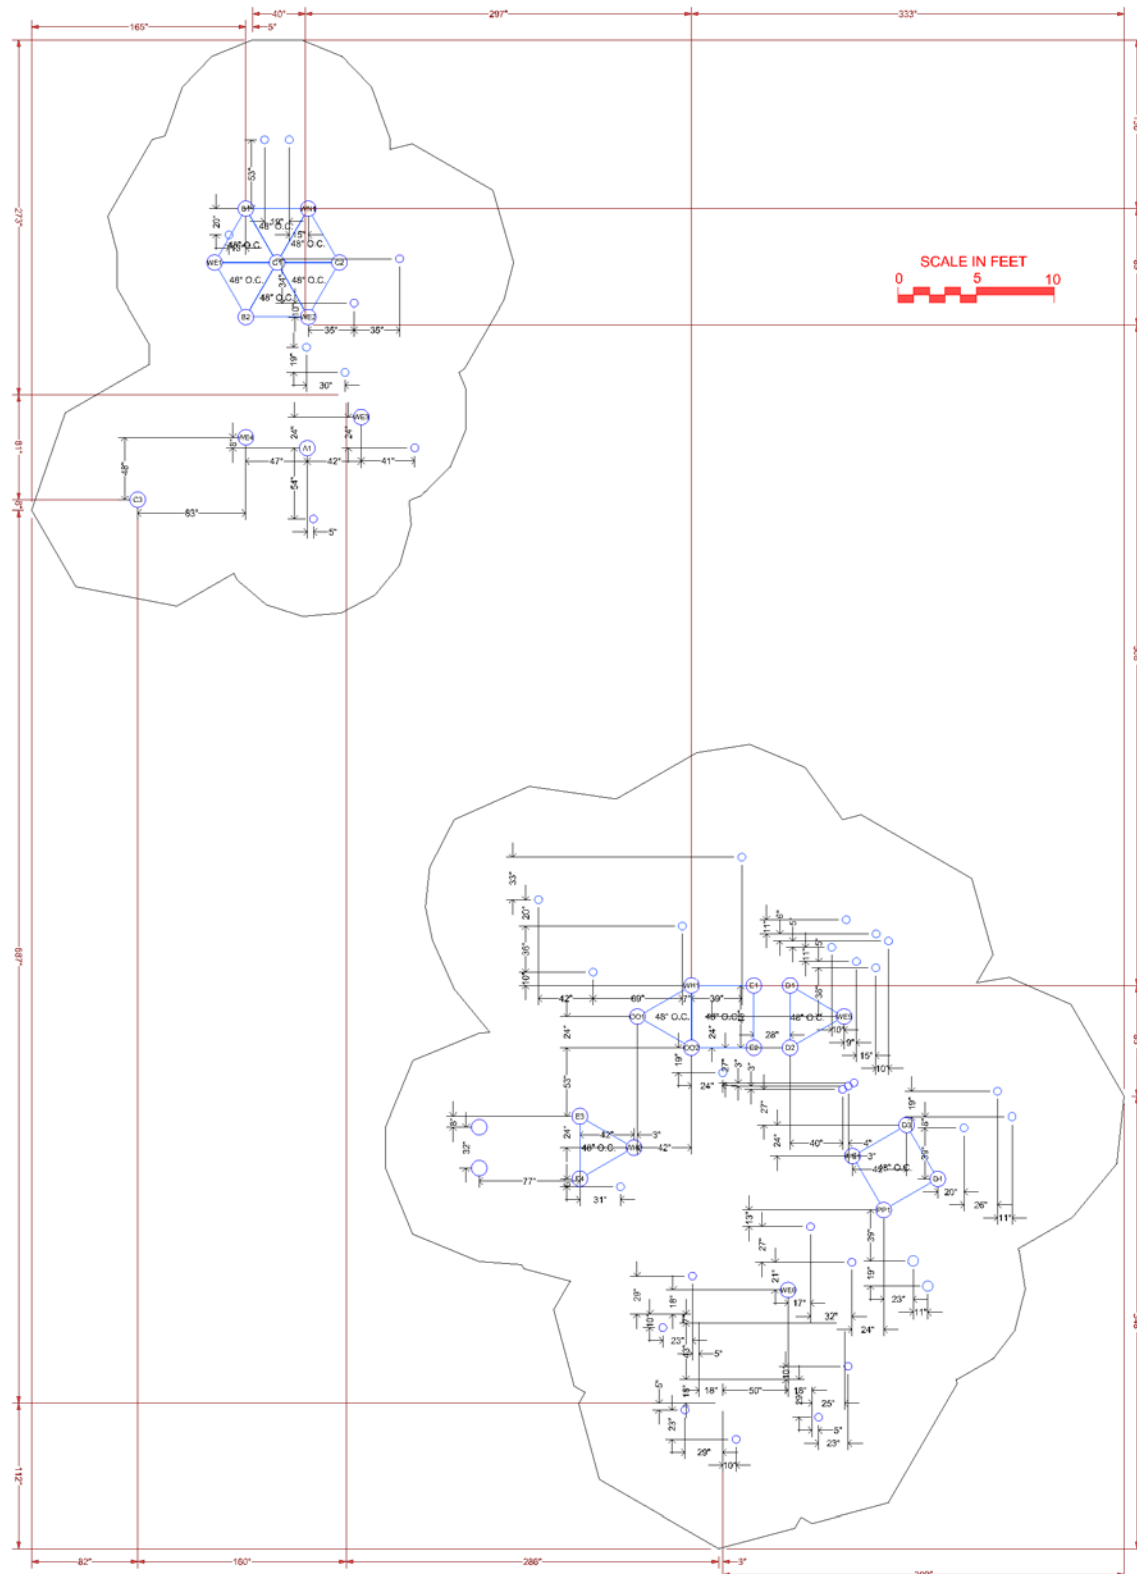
165"
40"
5"
297"
333"
273"
81"
687"
112"
SCALE IN FEET
0
5
10
53"
20"
19"
48" O.C.
15"
48" O.C.
48" O.C.
48" O.C.
48" O.C.
48" O.C.
34"
WE1
C1
C2
B1
WH1
B2
WE2
35"
35"
19"
30"
WE3
24"
24"
WE4
A1
47"
42"
41"
48"
8"
54"
C3
83"
5"
82"
160"
286"
3"
33"
20"
36"
10"
42"
69"
7"
39"
WH1
E1
D1
48" O.C.
48" O.C.
48" O.C.
DO1
DO2
E2
D2
WE5
24"
24"
28"
19"
24"
53"
27"
24"
9"
15"
10"
E3
42"
3"
48" O.C.
WH2
42"
E4
77"
31"
32"
8"
40"
4"
3"
48" O.C.
D3
D4
19"
36"
20"
26"
11"
PP1
13"
27"
21"
39"
19"
23"
11"
WE6
17"
32"
24"
28"
18"
10"
23"
5"
18"
50"
18"
25"
5"
23"
23"
29"
10"